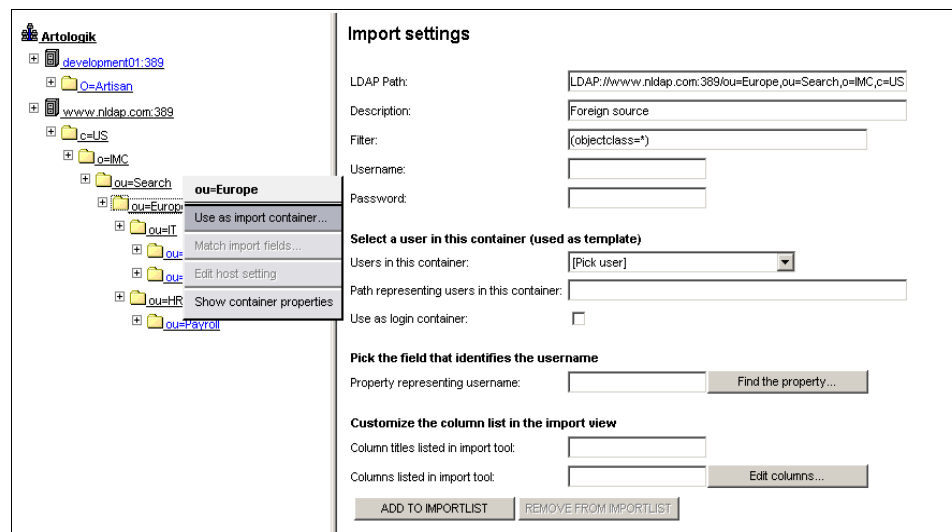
Artologik

development01:389

O=Artisan

www.nldap.com:389

c=US

o=IMC

ou=Search

ou=Europe

ou=IT

ou=

ou=

ou=HR

ou=Payroll

ou=Europe

Use as import container...

Match import fields...

Edit host setting

Show container properties

Import settings

LDAP Path: LDAP://www.nldap.com:389/ou=Europe,ou=Search,o=IMC,c=US

Description: Foreign source

Filter: (objectclass=*)

Username:

Password:

Select a user in this container (used as template)

Users in this container: [Pick user]

Path representing users in this container:

Use as login container:

Pick the field that identifies the username

Property representing username: Find the property...

Customize the column list in the import view

Column titles listed in import tool:

Columns listed in import tool: Edit columns...

ADD TO IMPORTLIST

REMOVE FROM IMPORTLIST